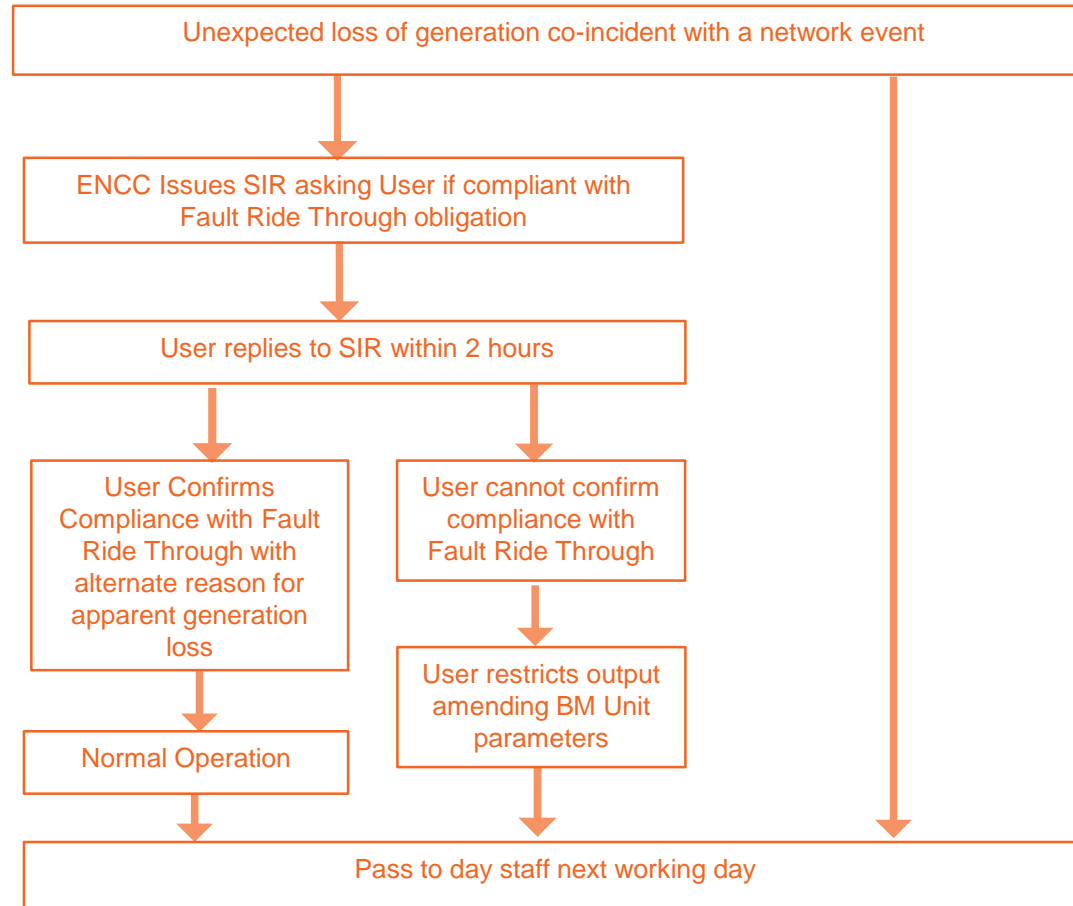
Unexpected loss of generation co-incident with a network event

ENCC Issues SIR asking User if compliant with Fault Ride Through obligation

User replies to SIR within 2 hours

User Confirms Compliance with Fault Ride Through with alternate reason for apparent generation loss

Normal Operation

User cannot confirm compliance with Fault Ride Through

User restricts output amending BM Unit parameters

Pass to day staff next working day